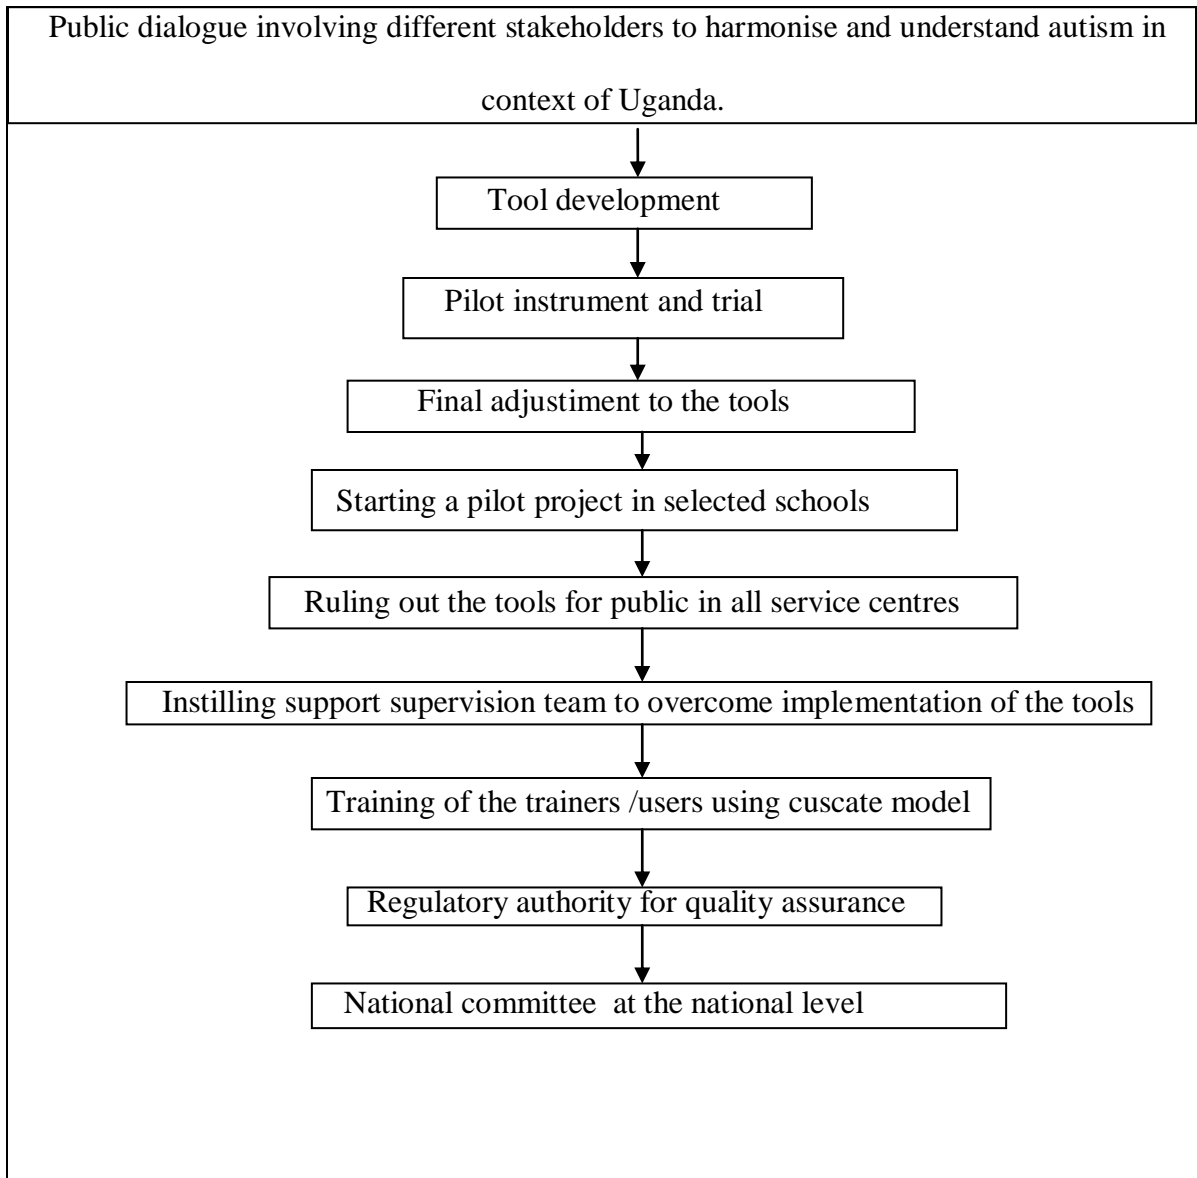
Public dialogue involving different stakeholders to harmonise and understand autism in context of Uganda.

Tool development

Pilot instrument and trial

Final adjustiment to the tools

Starting a pilot project in selected schools

Ruling out the tools for public in all service centres

Instilling support supervision team to overcome implementation of the tools

Training of the trainers /users using cuscate model

Regulatory authority for quality assurance

National committee at the national level